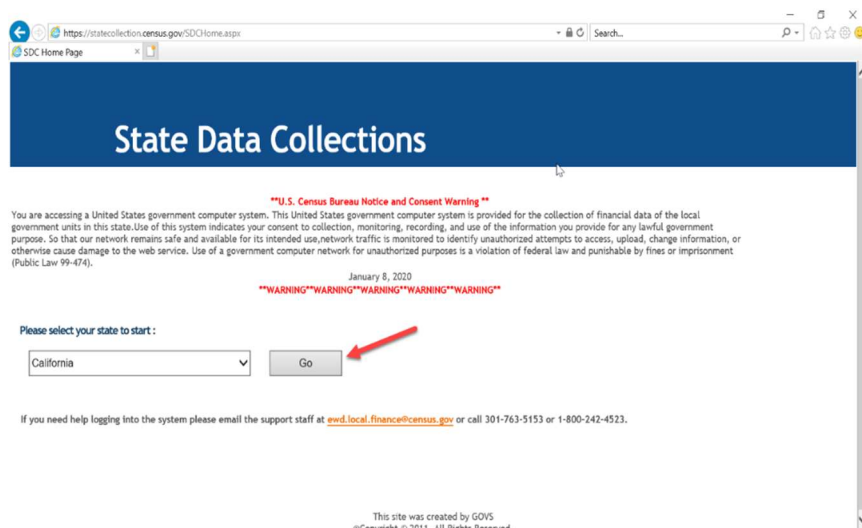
https://statecollection.census.gov/SDCHome.aspx

Search...

SDC Home Page

State Data Collections

**U.S. Census Bureau Notice and Consent Warning **

You are accessing a United States government computer system. This United States government computer system is provided for the collection of financial data of the local government units in this state.Use of this system indicates your consent to collection, monitoring, recording, and use of the information you provide for any lawful government purpose. So that our network remains safe and available for its intended use,network traffic is monitored to identify unauthorized attempts to access, upload, change information, or otherwise cause damage to the web service. Use of a government computer network for unauthorized purposes is a violation of federal law and punishable by fines or imprisonment (Public Law 99-474).

January 8, 2020

**WARNING**WARNING**WARNING**WARNING**WARNING**

Please select your state to start :

California

Go

If you need help logging into the system please email the support staff at ewd.local.finance@census.gov or call 301-763-5153 or 1-800-242-4523.

This site was created by GOVS

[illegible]